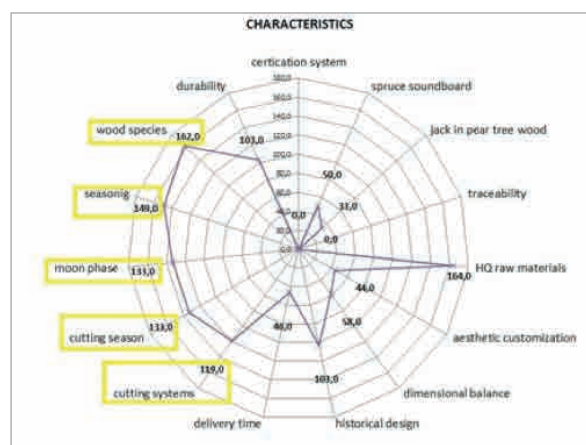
CHARACTERISTICS

certication system

180,0
160,0
140,0
120,0
100,0
80,0
60,0
40,0
20,0
0,0

spruce soundboard

jack in pear tree wood

traceability

HQ raw materials

aesthetic customization

dimensional balance

historical design

delivery time

cutting systems

cutting season

moon phase

seasonig

wood species

durability

0,0
50,0
31,0
0,0
164,0
44,0
58,0
103,0
46,0
119,0
133,0
131,0
140,0
162,0
103,0